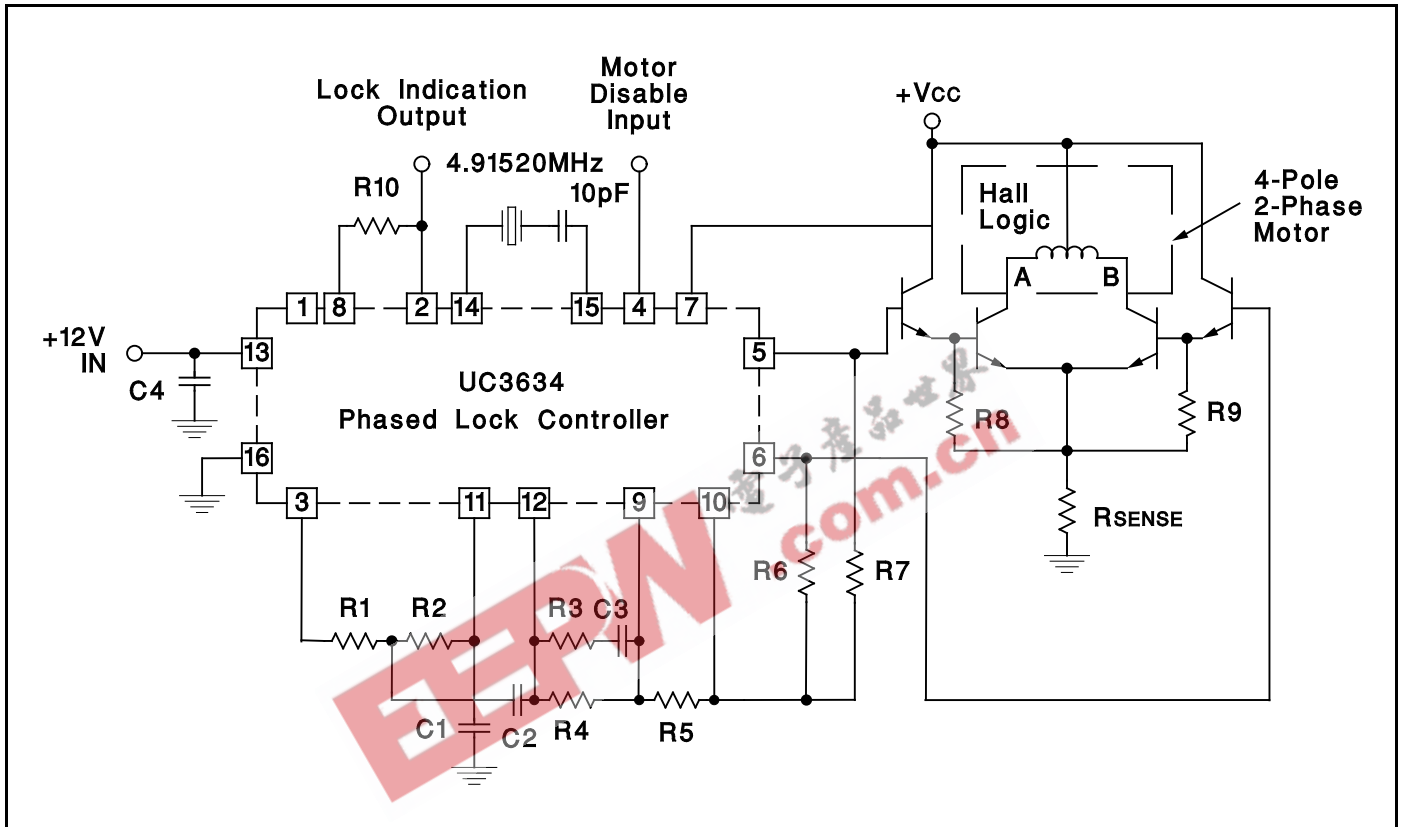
Lock Indication Output

Motor Disable Input

+Vcc

4.91520MHz

10pF

R10

Hall Logic

4-Pole 2-Phase Motor

A

B

+12V IN

C4

1 8 2 14 15 4 7

13

5

UC3634
Phased Lock Controller

16

6

3 11 12 9 10

R8

R9

RSENSE

R6

R7

R1

R2

R3

C3

C1

C2

R4

R5

电子产品世界

EEPW .com.cn